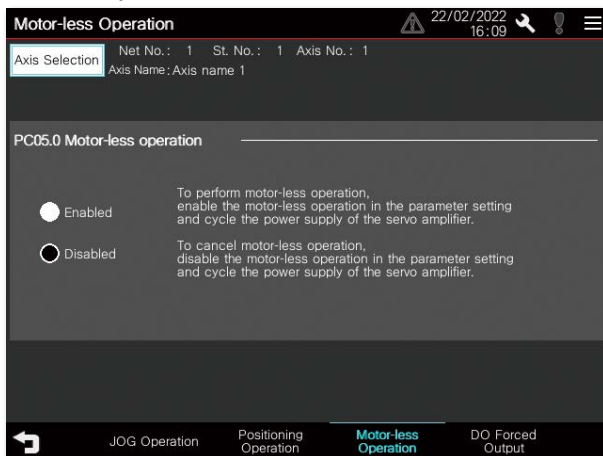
Motor-less Operation

22/02/2022 16:09

Axis Selection

Net No.: 1 St. No.: 1 Axis No.: 1

Axis Name: Axis name 1

PC05.0 Motor-less operation

Enabled

To perform motor-less operation, enable the motor-less operation in the parameter setting and cycle the power supply of the servo amplifier.

Disabled

To cancel motor-less operation, disable the motor-less operation in the parameter setting and cycle the power supply of the servo amplifier.

JOG Operation

Positioning Operation

Motor-less Operation

DO Forced Output